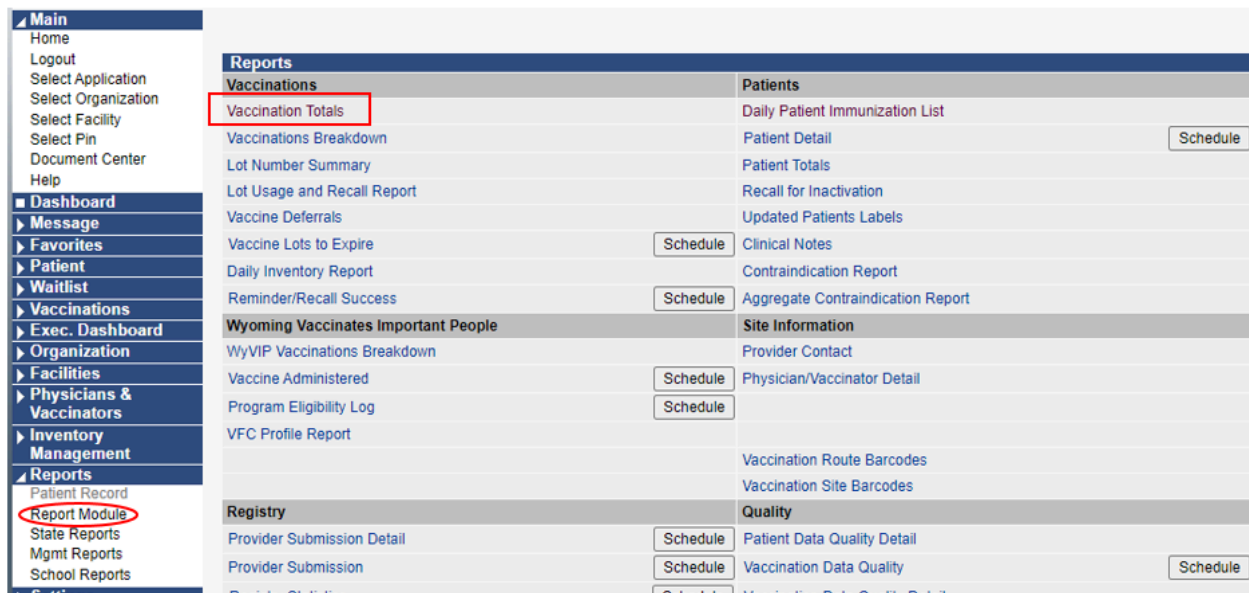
Main
Home
Logout
Select Application
Select Organization
Select Facility
Select Pin
Document Center
Help
Dashboard
Message
Favorites
Patient
Waitlist
Vaccinations
Exec. Dashboard
Organization
Facilities
Physicians & Vaccinators
Inventory Management
Reports
Patient Record
Report Module
State Reports
Mgmt Reports
School Reports
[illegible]

Reports

| Vaccinations | | Patients | |
|---|---|---|---|
| Vaccination Totals | | Daily Patient Immunization List | |
| Vaccinations Breakdown | | Patient Detail | Schedule |
| Lot Number Summary | | Patient Totals | |
| Lot Usage and Recall Report | | Recall for Inactivation | |
| Vaccine Deferrals | | Updated Patients Labels | |
| Vaccine Lots to Expire | Schedule | Clinical Notes | |
| Daily Inventory Report | | Contraindication Report | |
| Reminder/Recall Success | Schedule | Aggregate Contraindication Report | |
| Wyoming Vaccinates Important People | | Site Information | |
| WyVIP Vaccinations Breakdown | | Provider Contact | |
| Vaccine Administered | Schedule | Physician/Vaccinator Detail | |
| Program Eligibility Log | Schedule | | |
| VFC Profile Report | | | |
| | | Vaccination Route Barcodes | |
| | | Vaccination Site Barcodes | |
| Registry | | Quality | |
| Provider Submission Detail | Schedule | Patient Data Quality Detail | |
| Provider Submission | Schedule | Vaccination Data Quality | Schedule |
| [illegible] | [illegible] | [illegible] | |